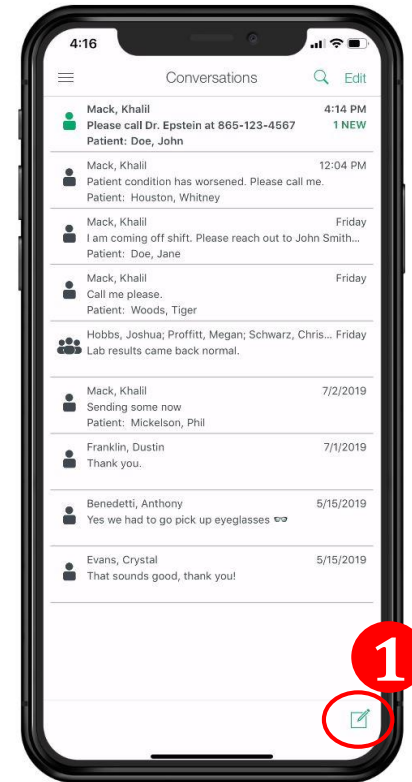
4:16

Conversations Edit

Mack, Khalil 4:14 PM
Please call Dr. Epstein at 865-123-4567 1 NEW
Patient: Doe, John

Mack, Khalil 12:04 PM
Patient condition has worsened. Please call me.
Patient: Houston, Whitney

Mack, Khalil Friday
I am coming off shift. Please reach out to John Smith...
Patient: Doe, Jane

Mack, Khalil Friday
Call me please.
Patient: Woods, Tiger

Hobbs, Joshua; Proffitt, Megan; Schwarz, Chris... Friday
Lab results came back normal.

Mack, Khalil 7/2/2019
Sending some now
Patient: Mickelson, Phil

Franklin, Dustin 7/1/2019
Thank you.

Benedetti, Anthony 5/15/2019
Yes we had to go pick up eyeglasses 👓

Evans, Crystal 5/15/2019
That sounds good, thank you!

1